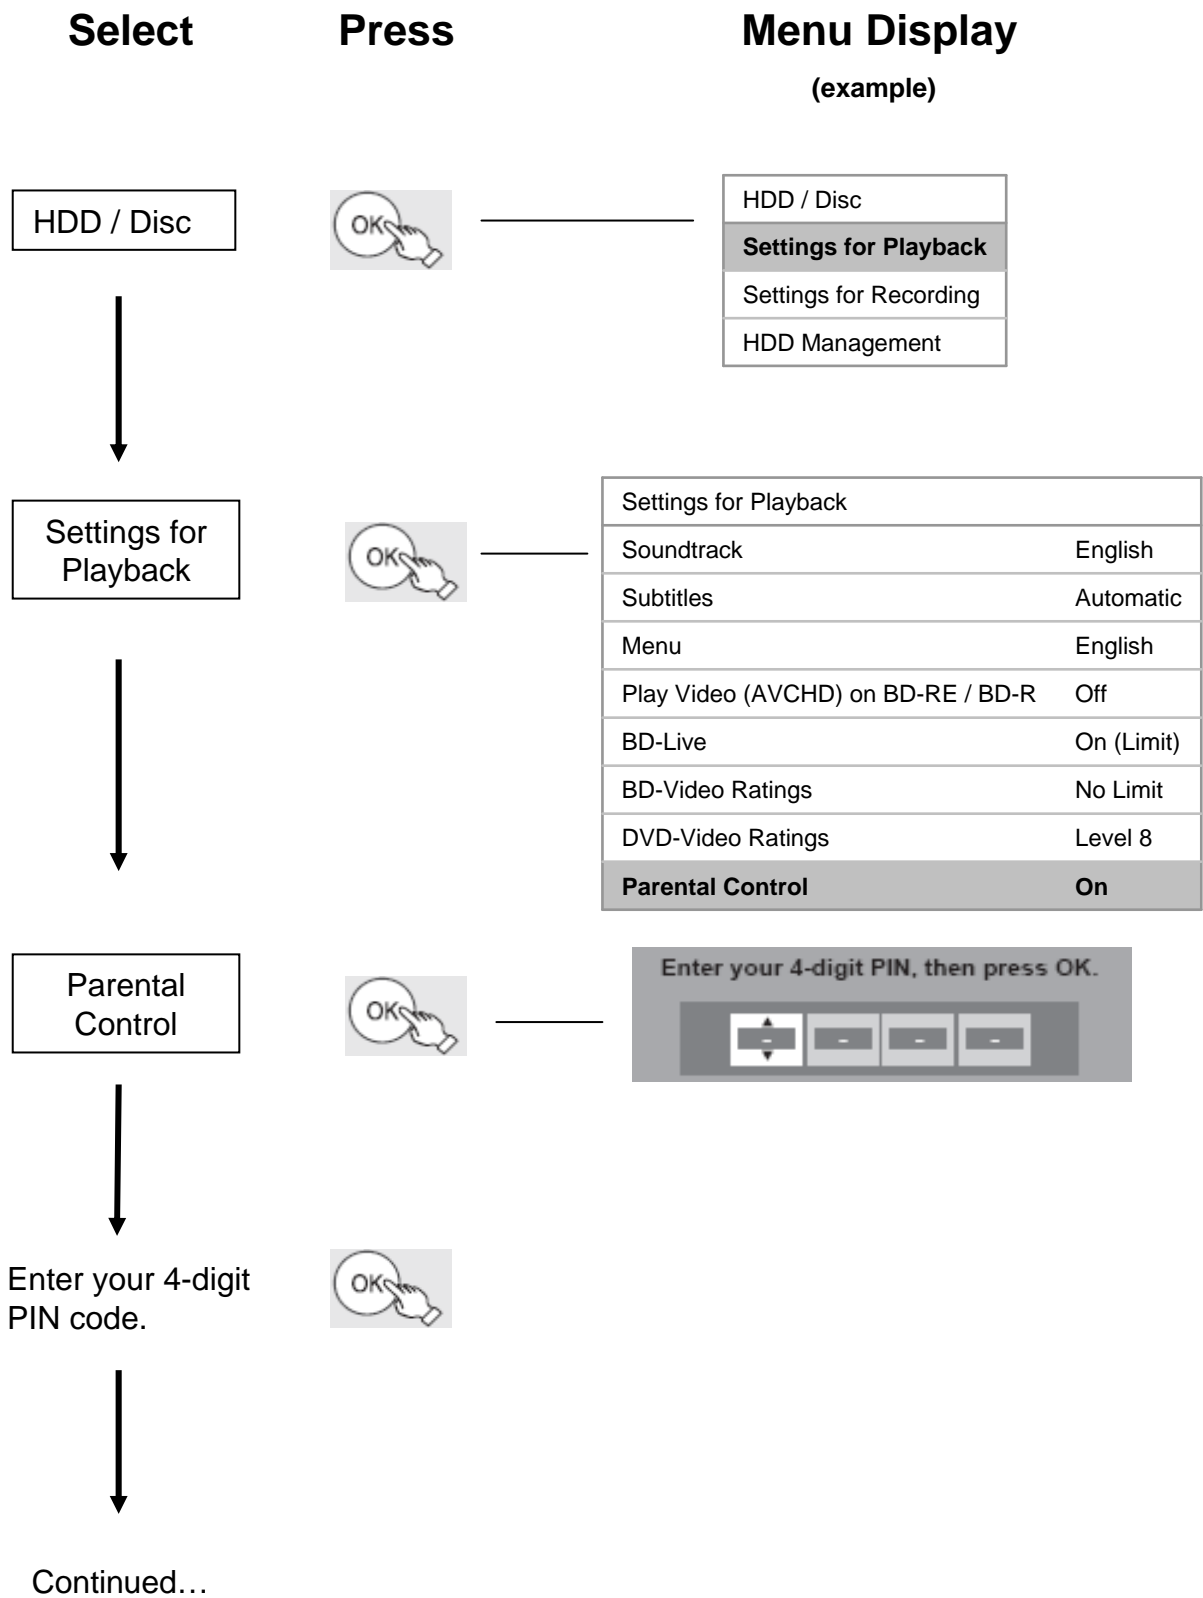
Select Press Menu Display
(example)

HDD / Disc

OK

| HDD / Disc |
|---|
| Settings for Playback |
| Settings for Recording |
| HDD Management |

Settings for Playback

OK

| Settings for Playback | |
|---|---|
| Soundtrack | English |
| Subtitles | Automatic |
| Menu | English |
| Play Video (AVCHD) on BD-RE / BD-R | Off |
| BD-Live | On (Limit) |
| BD-Video Ratings | No Limit |
| DVD-Video Ratings | Level 8 |
| Parental Control | On |

Parental Control

OK

Enter your 4-digit PIN, then press OK.

- - - -

Enter your 4-digit PIN code.

OK

Continued…